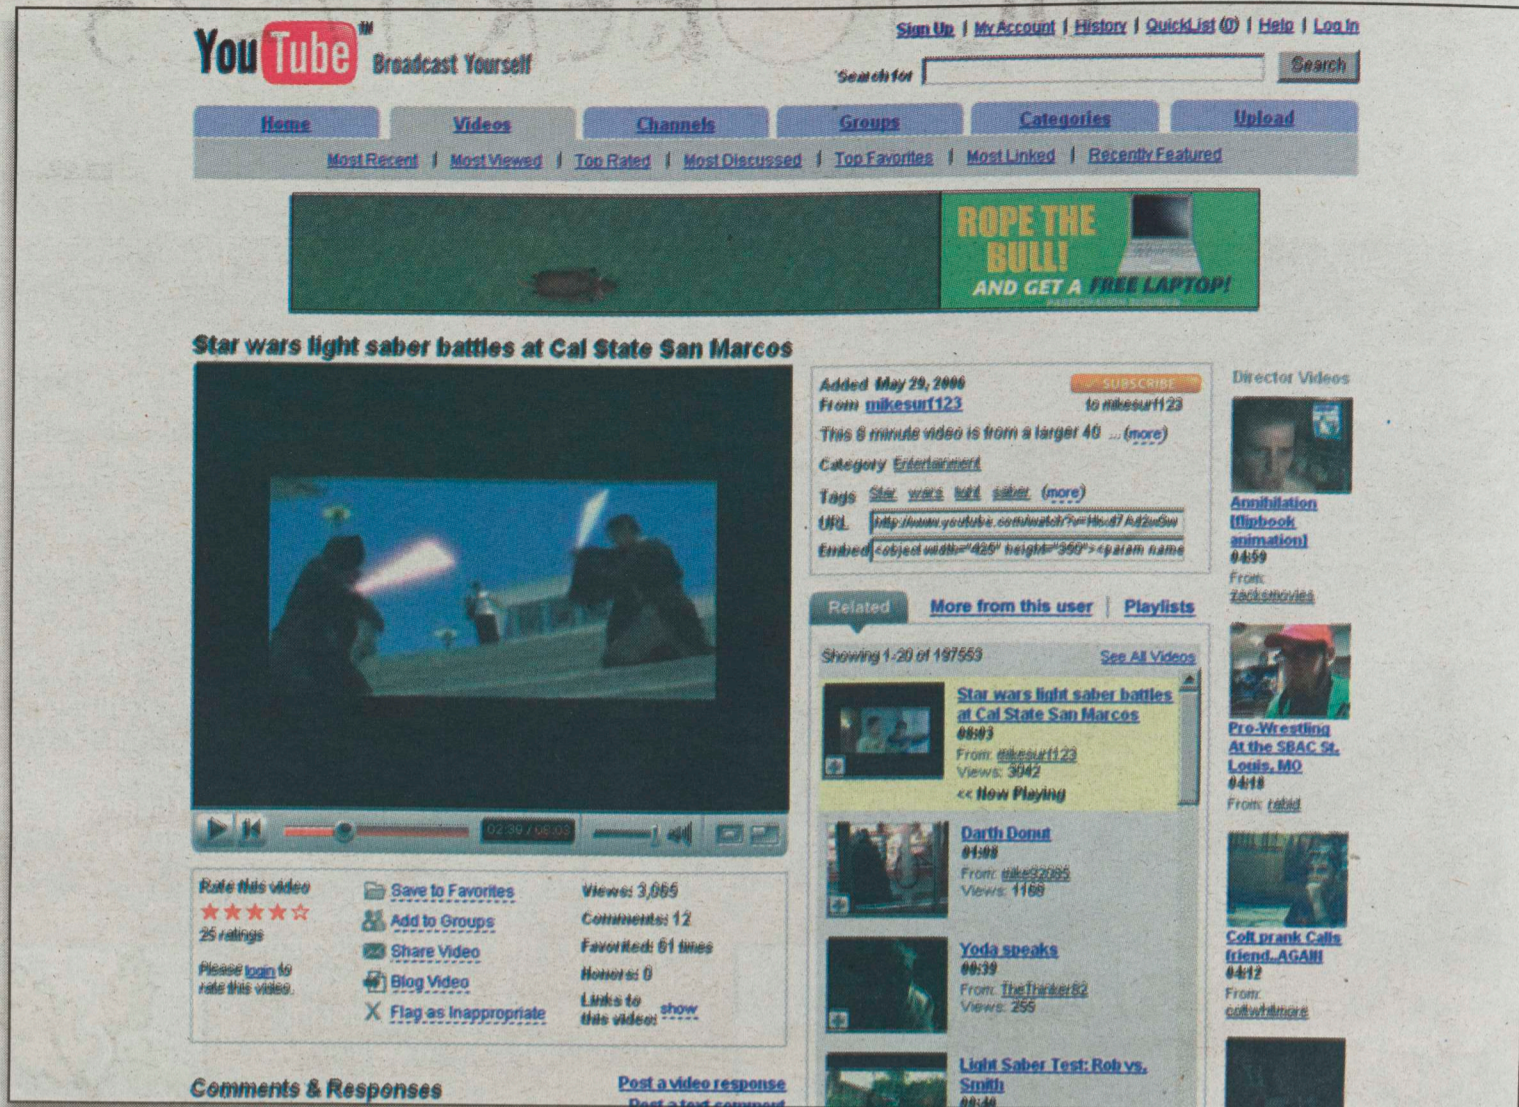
YouTube™ Broadcast Yourself

Sign Up | My Account | History | QuickList (0) | Help | Log In

Search for [ ] Search

Home | Videos | Channels | Groups | Categories | Upload

Most Recent | Most Viewed | Top Rated | Most Discussed | Top Favorites | Most Linked | Recently Featured

ROPE THE BULL! AND GET A FREE LAPTOP!

Star wars light saber battles at Cal State San Marcos

02:39 / 08:03

Rate this video
25 ratings
Please login to rate this video.

Save to Favorites
Add to Groups
Share Video
Blog Video
Flag as Inappropriate

Views: 3,065
Comments: 12
Favorited: 61 times
Honors: 0
Links to this video: show

Comments & Responses

Post a video response
Post a text comment

Added May 29, 2006
From mikesurf123
SUBSCRIBE to mikesurf123
This 8 minute video is from a larger 40 ... (more)
Category Entertainment
Tags Star wars light saber (more)
URL http://www.youtube.com/watch?v=Hkd7Ad2u5w
Embed <object width="425" height="350"><param name

Related | More from this user | Playlists

Showing 1-20 of 197553 See All Videos

Star wars light saber battles at Cal State San Marcos
08:03
From: mikesurf123
Views: 3042
<< Now Playing

Darth Donut
01:08
From: mike92085
Views: 1168

Yoda speaks
00:39
From: TheThinker82
Views: 255

Light Saber Test: Rob vs. Smith
00:40

Director Videos

Annihilation [flipbook animation]
04:59
From: zacksmovies

Pro-Wrestling At the SBAC St. Louis, MO
04:18
From: rabid

Colt prank Calls friend..AGAIN
04:12
From: coltwhitmore